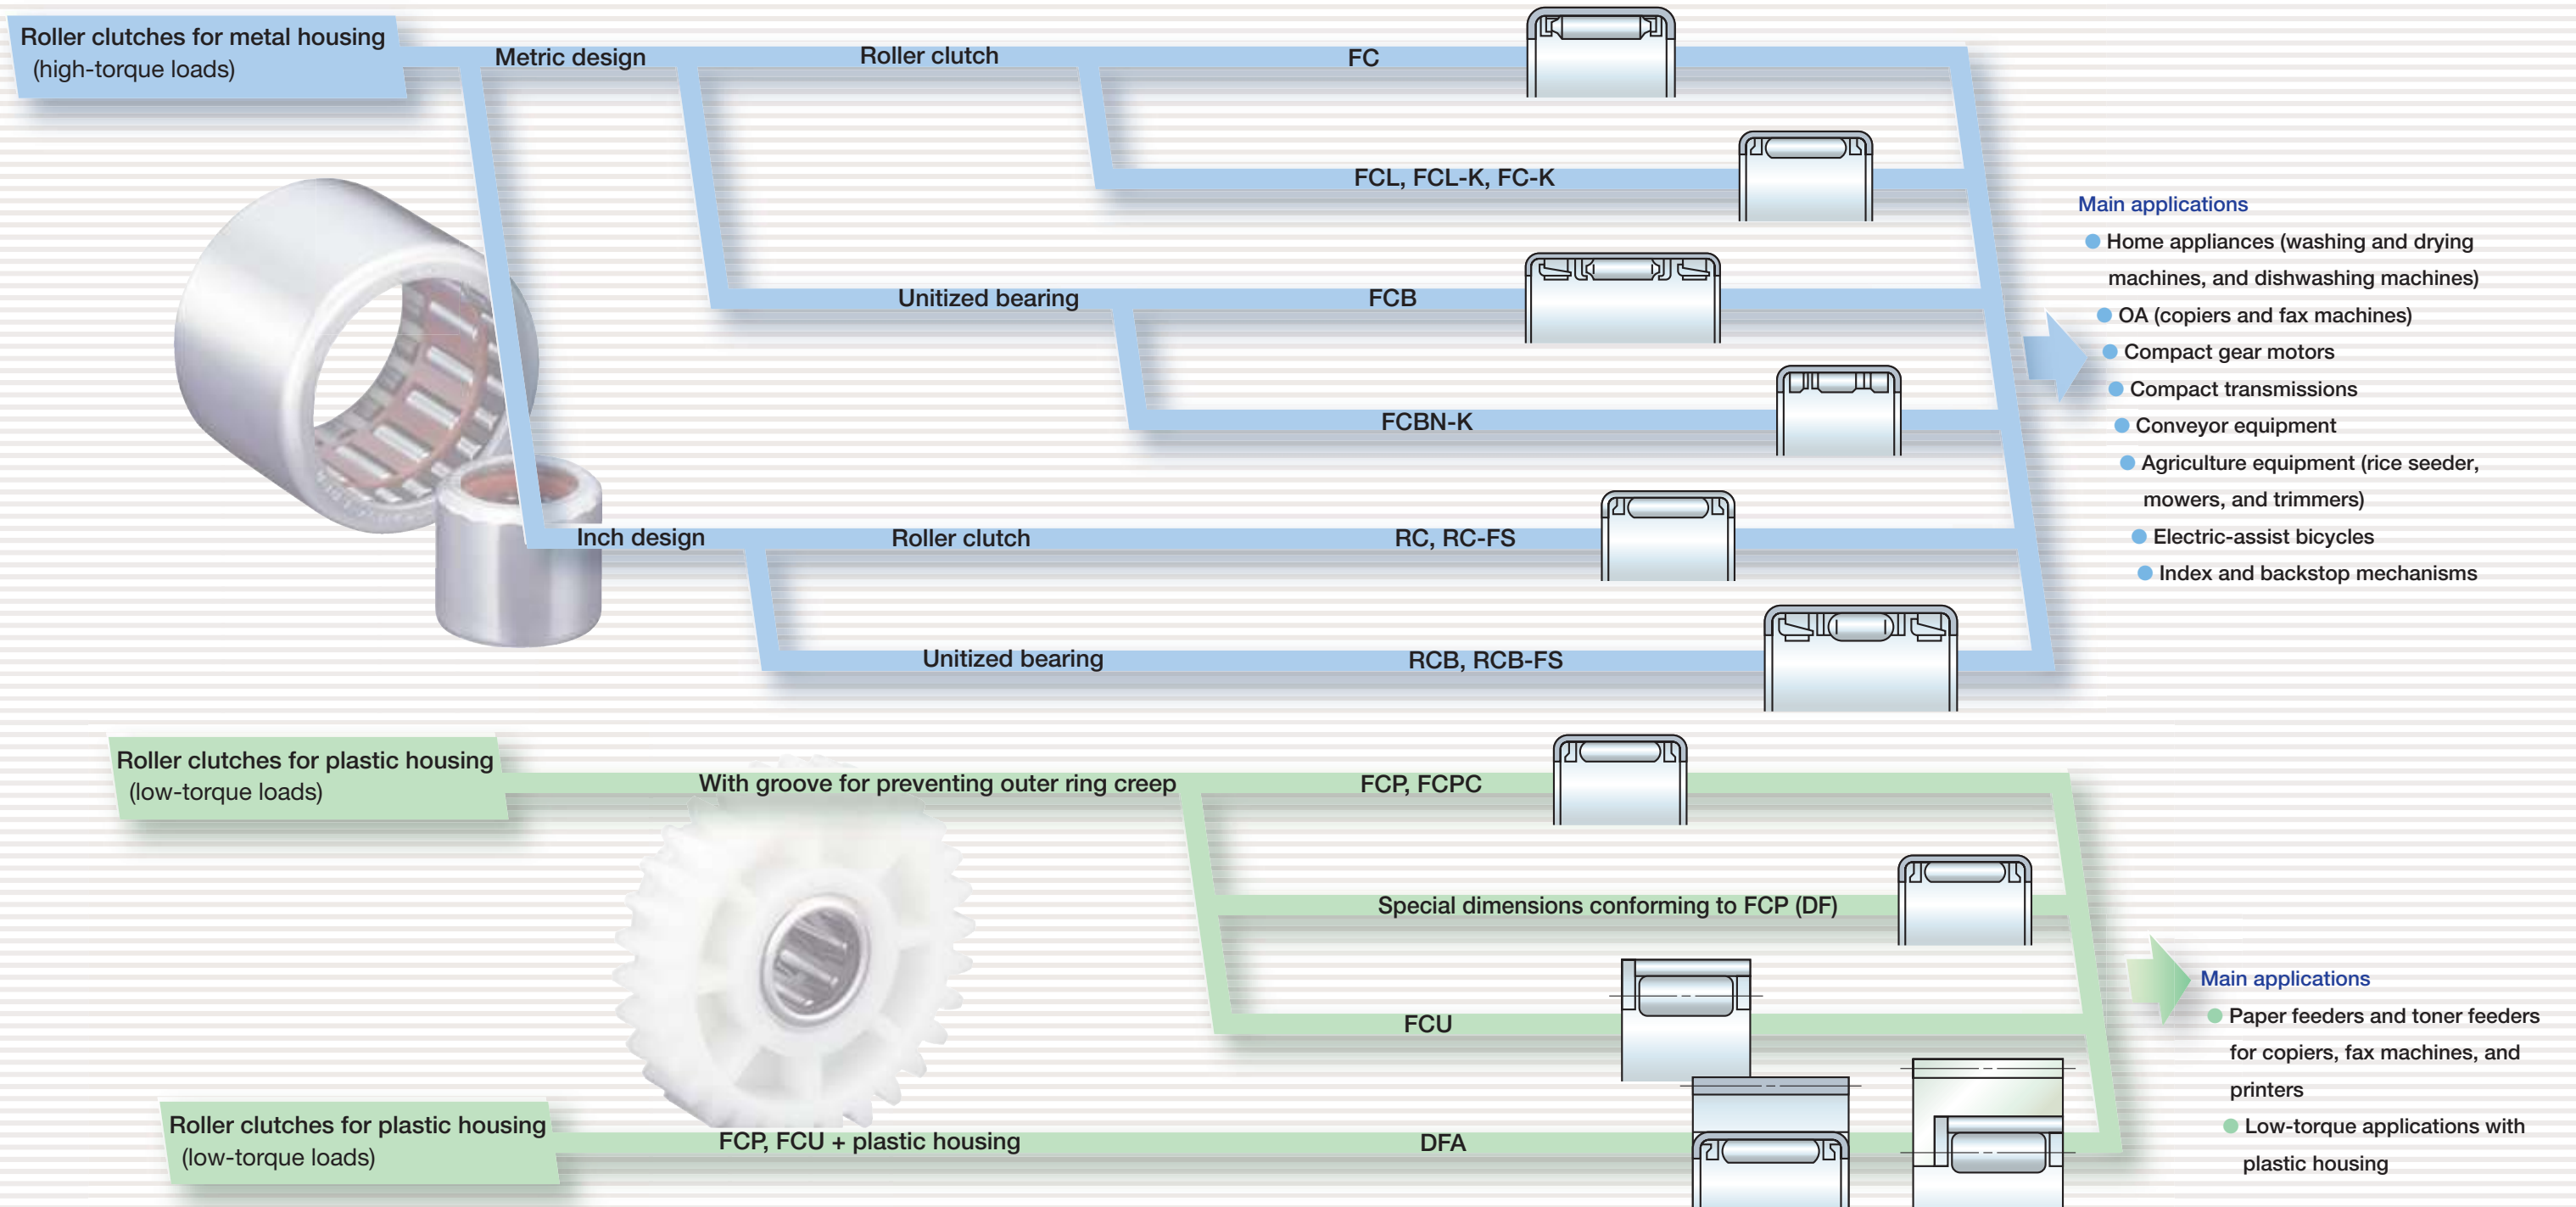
Roller clutches for metal housing
(high-torque loads)

Metric design

Roller clutch

FC

FCL, FCL-K, FC-K

Unitized bearing

FCB

FCBN-K

Inch design

Roller clutch

RC, RC-FS

Unitized bearing

RCB, RCB-FS

Main applications
Home appliances (washing and drying machines, and dishwashing machines)
OA (copiers and fax machines)
Compact gear motors
Compact transmissions
Conveyor equipment
Agriculture equipment (rice seeder, mowers, and trimmers)
Electric-assist bicycles
Index and backstop mechanisms

Roller clutches for plastic housing
(low-torque loads)

With groove for preventing outer ring creep

FCP, FCPC

Special dimensions conforming to FCP (DF)

FCU

Roller clutches for plastic housing
(low-torque loads)

FCP, FCU + plastic housing

DFA

Main applications
Paper feeders and toner feeders for copiers, fax machines, and printers
Low-torque applications with plastic housing